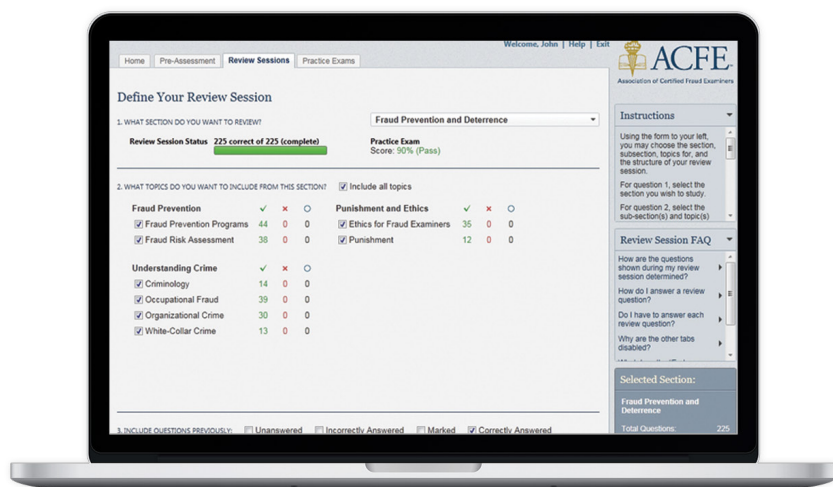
Home | Pre-Assessment | Review Sessions | Practice Exams

Welcome, John | Help | Exit

ACFE
Association of Certified Fraud Examiners

Define Your Review Session

1. WHAT SECTION DO YOU WANT TO REVIEW?

Fraud Prevention and Deterrence

Review Session Status 225 correct of 225 (complete)

Practice Exam
Score: 90% (Pass)

2. WHAT TOPICS DO YOU WANT TO INCLUDE FROM THIS SECTION? Include all topics

| Fraud Prevention | ✓ | ✗ | ○ |
|---|---|---|---|
| Fraud Prevention Programs | 44 | 0 | 0 |
| Fraud Risk Assessment | 38 | 0 | 0 |

| Punishment and Ethics | ✓ | ✗ | ○ |
|---|---|---|---|
| Ethics for Fraud Examiners | 35 | 0 | 0 |
| Punishment | 12 | 0 | 0 |

| Understanding Crime | ✓ | ✗ | ○ |
|---|---|---|---|
| Criminology | 14 | 0 | 0 |
| Occupational Fraud | 39 | 0 | 0 |
| Organizational Crime | 30 | 0 | 0 |
| White-Collar Crime | 13 | 0 | 0 |

3. INCLUDE QUESTIONS PREVIOUSLY: Unanswered Incorrectly Answered Marked Correctly Answered

Instructions

Using the form to your left, you may choose the section, subsection, topics for, and the structure of your review session.

For question 1, select the section you wish to study.

For question 2, select the sub-section(s) and topic(s)

Review Session FAQ

How are the questions shown during my review session determined?

How do I answer a review question?

Do I have to answer each review question?

Why are the other tabs disabled?

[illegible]

Selected Section:

Fraud Prevention and Deterrence

Total Questions: 225